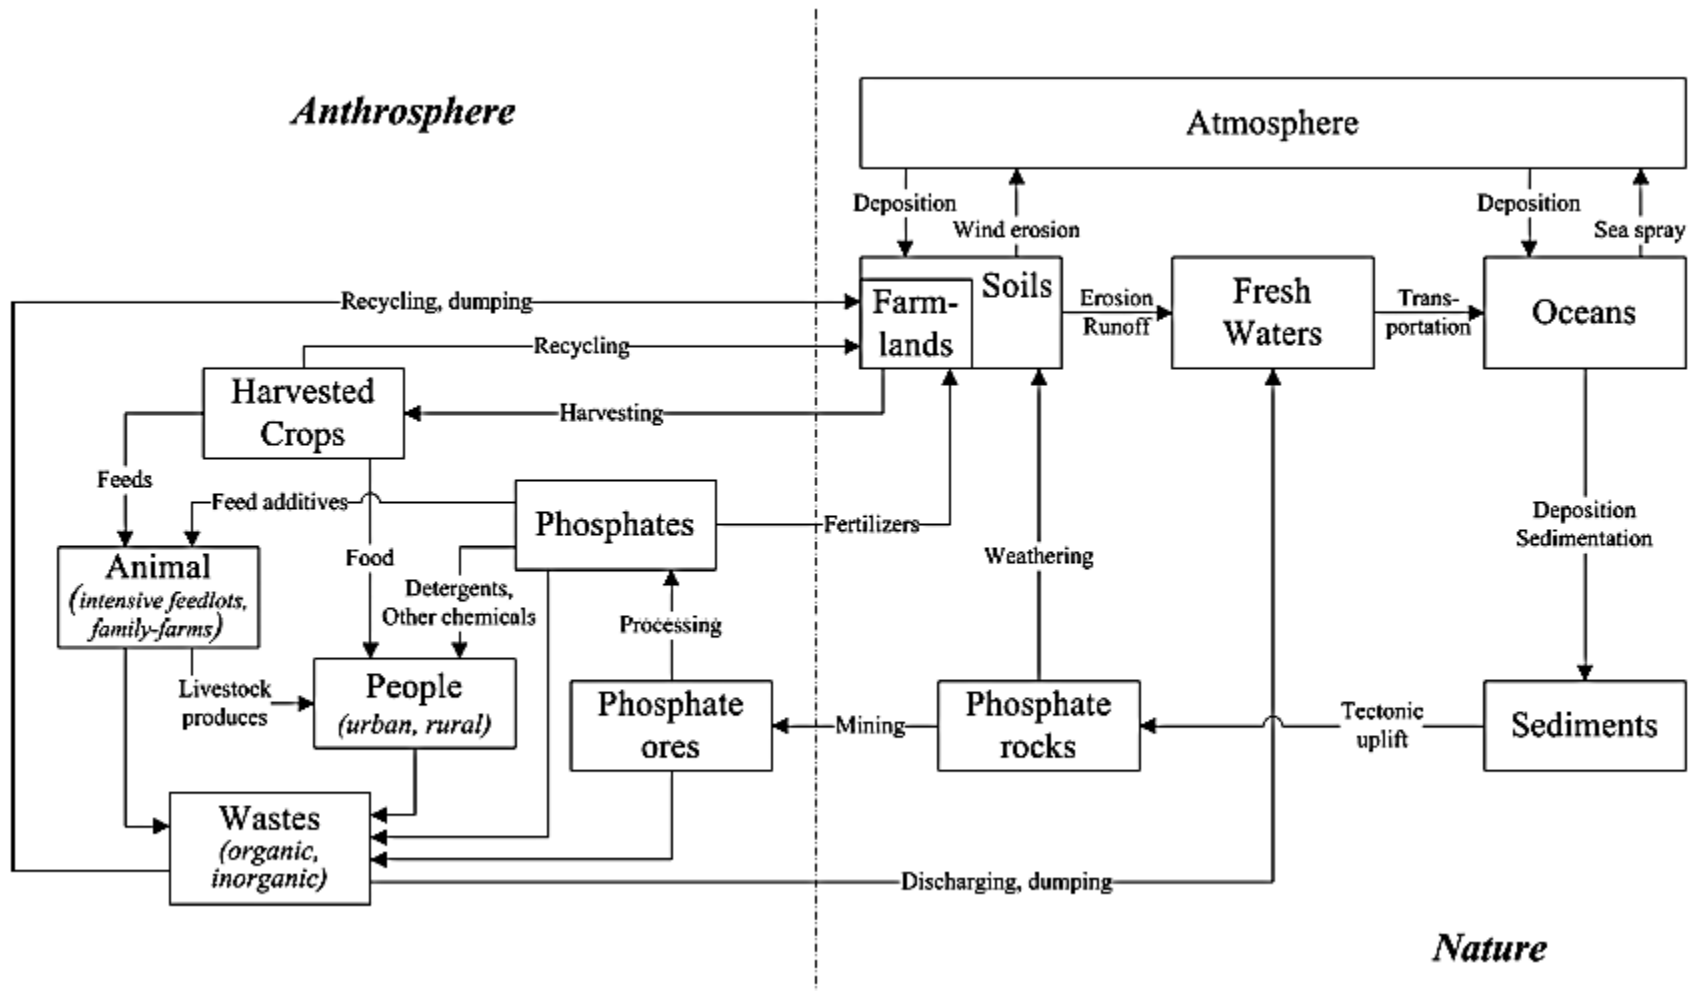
Anthrosphere

Atmosphere

Deposition

Wind erosion

Deposition

Sea spray

Recycling, dumping

Farmlands

Soils

Erosion Runoff

Fresh Waters

Transportation

Oceans

Recycling

Harvested Crops

Harvesting

Feeds

Feed additives

Phosphates

Fertilizers

Deposition Sedimentation

Animal (intensive feedlots, family-farms)

Food

Detergents, Other chemicals

Weathering

Processing

Livestock produces

People (urban, rural)

Phosphate ores

Mining

Phosphate rocks

Tectonic uplift

Sediments

Wastes (organic, inorganic)

Discharging, dumping

Nature